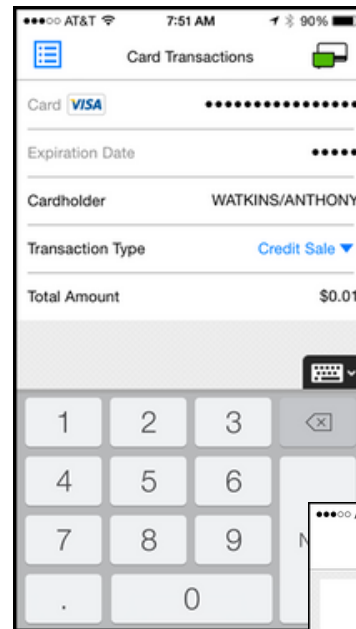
●●●○○ AT&T 7:51 AM 90%

Card Transactions

Card VISA ●●●●●●●●●●●●●●●●

Expiration Date ●●●●●

Cardholder WATKINS/ANTHONY

Transaction Type Credit Sale ▼

Total Amount $0.01

1 2 3

4 5 6

7 8 9 N

. 0

●●●○○ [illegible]